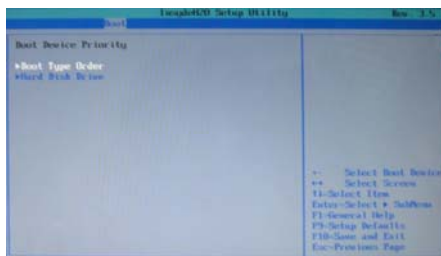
InsydeH2O Setup Utility Rev. 3.5
Boot

Boot Device Priority

▸Boot Type Order
▸Hard Disk Drive

↑↓ Select Boot Device
↔ Select Screen
↑↓ Select Item
Enter-Select ▸ SubMenu
F1-General Help
F9-Setup Defaults
F10-Save and Exit
Esc-Previous Page